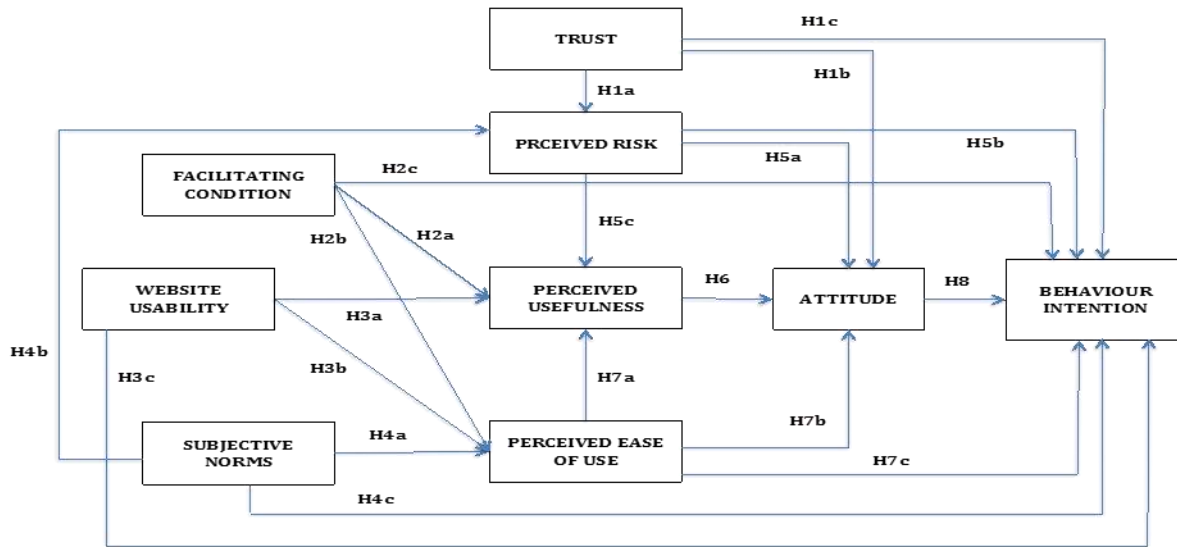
TRUST

H1c

H1b

H1a

PRCEIVED RISK

H5b

H5a

FACILITATING CONDITION

H2c

H2b

H2a

H5c

WEBSITE USABILITY

PERCEIVED USEFULNESS

H6

ATTITUDE

H8

BEHAVIOUR INTENTION

H3a

H4b

H3c

H3b

H7a

H7b

SUBJECTIVE NORMS

H4a

PERCEIVED EASE OF USE

H7c

H4c